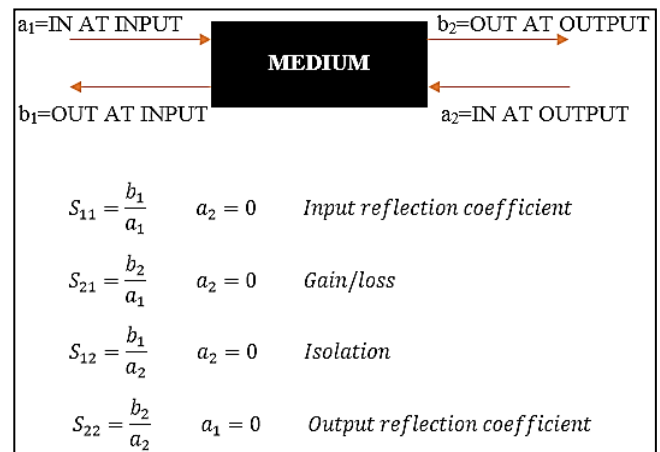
$a_1$=IN AT INPUT

$b_2$=OUT AT OUTPUT

MEDIUM

$b_1$=OUT AT INPUT

$a_2$=IN AT OUTPUT

$S_{11} = \frac{b_1}{a_1}$ $a_2 = 0$ *Input reflection coefficient*

$S_{21} = \frac{b_2}{a_1}$ $a_2 = 0$ *Gain/loss*

$S_{12} = \frac{b_1}{a_2}$ $a_2 = 0$ *Isolation*

$S_{22} = \frac{b_2}{a_2}$ $a_1 = 0$ *Output reflection coefficient*